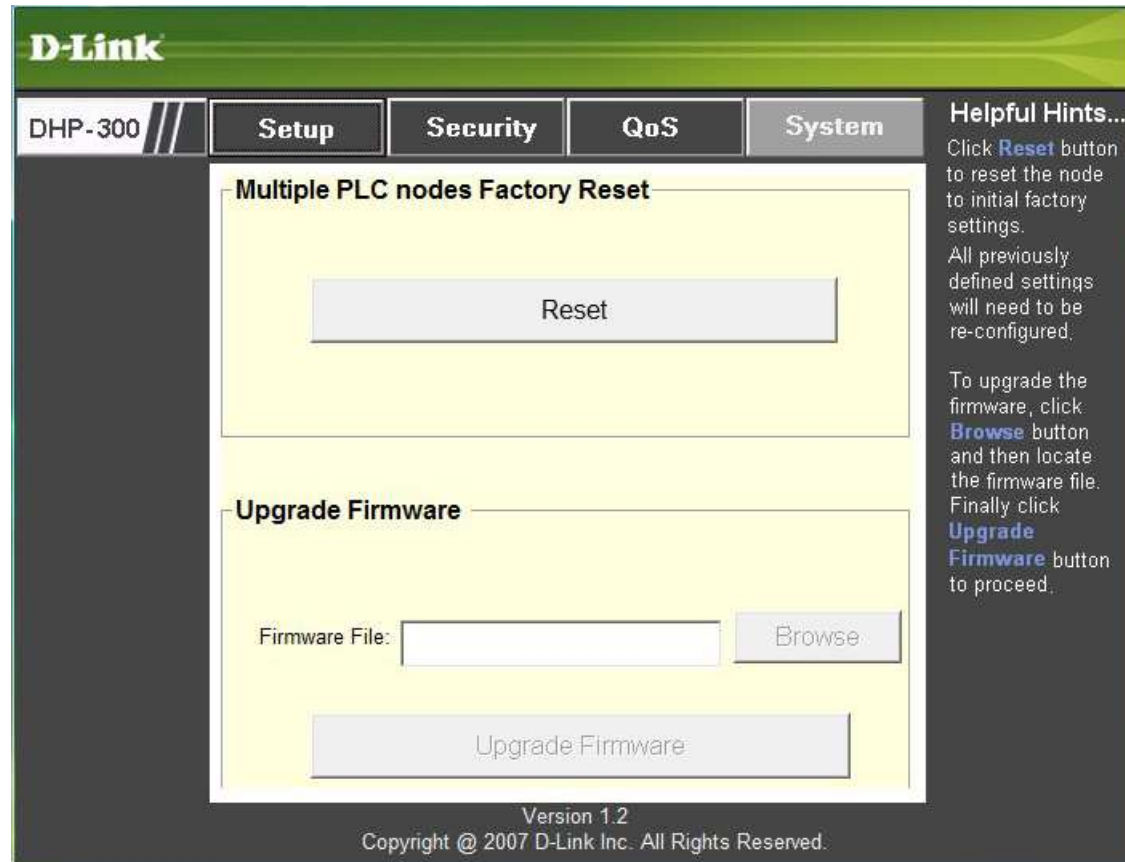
D-Link

DHP-300

Setup

Security

QoS

System

Multiple PLC nodes Factory Reset

Reset

Upgrade Firmware

Firmware File:

Browse

Upgrade Firmware

Helpful Hints...

Click Reset button to reset the node to initial factory settings.

All previously defined settings will need to be re-configured.

To upgrade the firmware, click Browse button and then locate the firmware file. Finally click Upgrade Firmware button to proceed.

Version 1.2

Copyright @ 2007 D-Link Inc. All Rights Reserved.